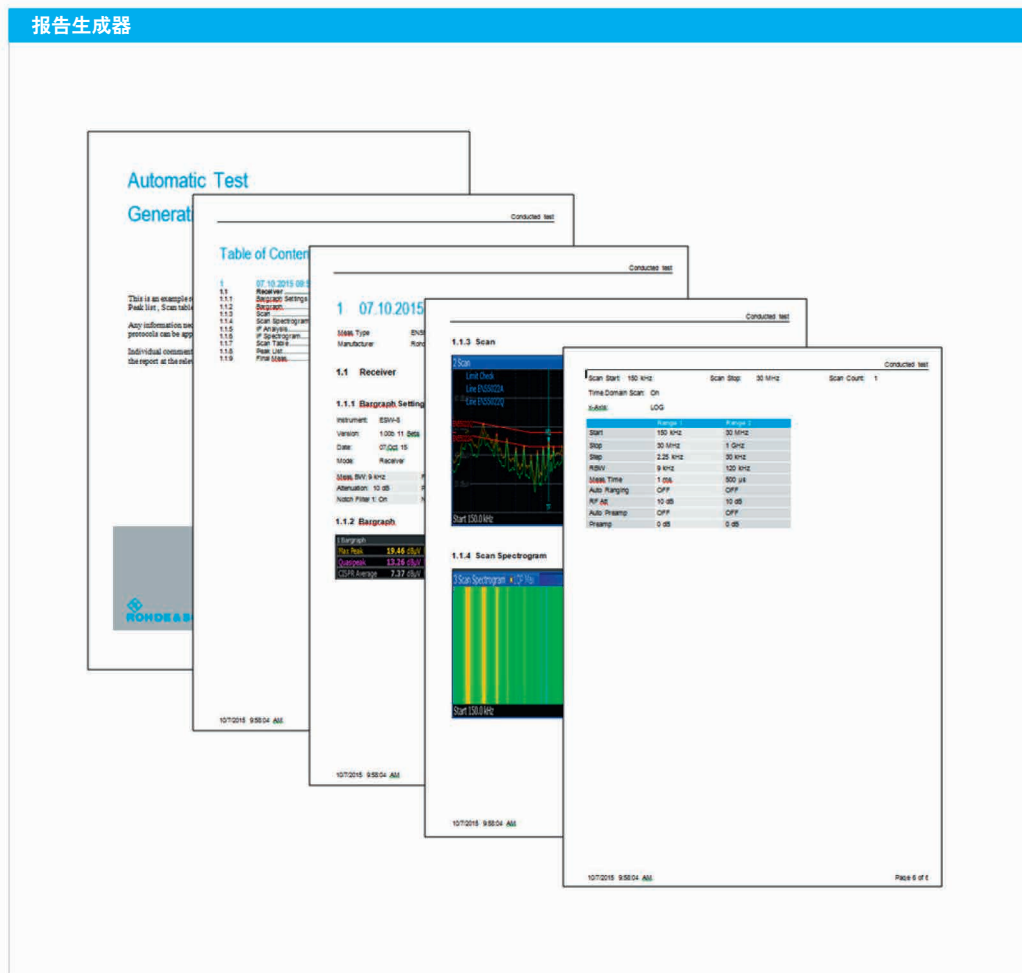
报告生成器

Automatic Test
Generat

This is an example
Peak list ; Scan tabl
Any information ne
protocols can be app
Individual comment
the report at the sele

ROHDE&S

Conducted test

Table of Conten

1 07.10.2015 09:5
1.1 Receiver
1.1.1 Bargraph Settings
1.1.2 Bargraph
1.1.3 Scan
1.1.4 Scan Spectrogram
1.1.5 IF Analysis
1.1.6 IF Spectrogram
1.1.7 Scan Table
1.1.8 Peak List
1.1.9 Final Meas.

10/7/2015 9:58:04 AM

Conducted test

1 07.10.2015

Meas Type EN5
Manufacturer Rohd

1.1 Receiver

1.1.1 Bargraph Setting

Instrument: ESW-8
Version: 1.00b 11 Beta
Date: 07.Oct. 15
Mode: Receiver

Meas BW: 9 kHz
Attenuation: 10 dB
Notch Filter 1: On

1.1.2 Bargraph

1 Bargraph
Max Peak 19.46 dBµV
Quasipeak 13.26 dBµV
CISPR Average 7.37 dBµV

10/7/2015 9:58:04 AM

Conducted test

1.1.3 Scan

2 Scan
Limit Check
Line EN55022A
Line EN55022Q
Start 150.0 kHz

1.1.4 Scan Spectrogram

3 Scan Spectrogram ● 1CF Max
Start 150.0 kHz

10/7/2015 9:58:04 AM

Conducted test

Scan Start: 150 kHz Scan Stop: 30 MHz Scan Count: 1
Time Domain Scan: On
x-Axis: LOG

| | Range 1 | Range 2 |
|---|---|---|
| Start | 150 kHz | 30 MHz |
| Stop | 30 MHz | 1 GHz |
| Step | 2.25 kHz | 30 kHz |
| RBW | 9 kHz | 120 kHz |
| Meas Time | 1 ms | 500 µs |
| Auto Ranging | OFF | OFF |
| RF Att | 10 dB | 10 dB |
| Auto Preamp | OFF | OFF |
| Preamp | 0 dB | 0 dB |

10/7/2015 9:58:04 AM Page 6 of 6